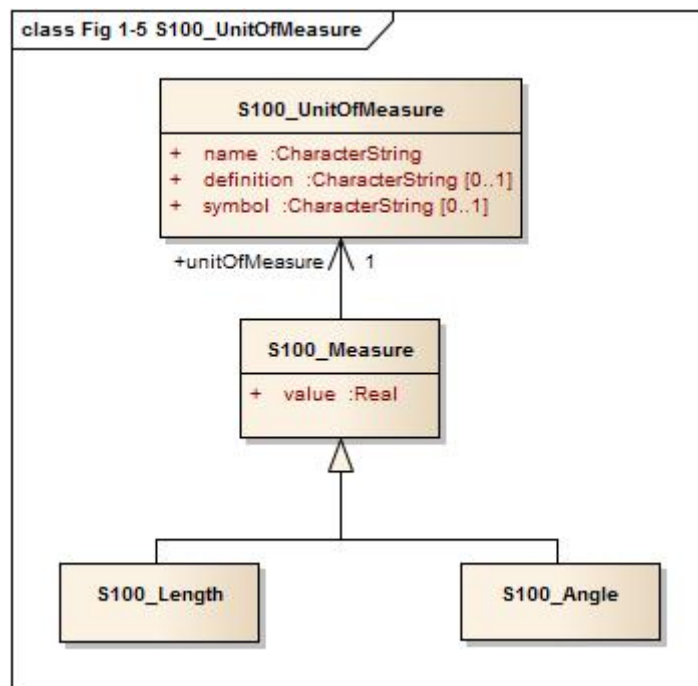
class Fig 1-5 S100_UnitOfMeasure

S100_UnitOfMeasure

+ name :CharacterString
+ definition :CharacterString [0..1]
+ symbol :CharacterString [0..1]

+unitOfMeasure 1

S100_Measure

+ value :Real

S100_Length

S100_Angle